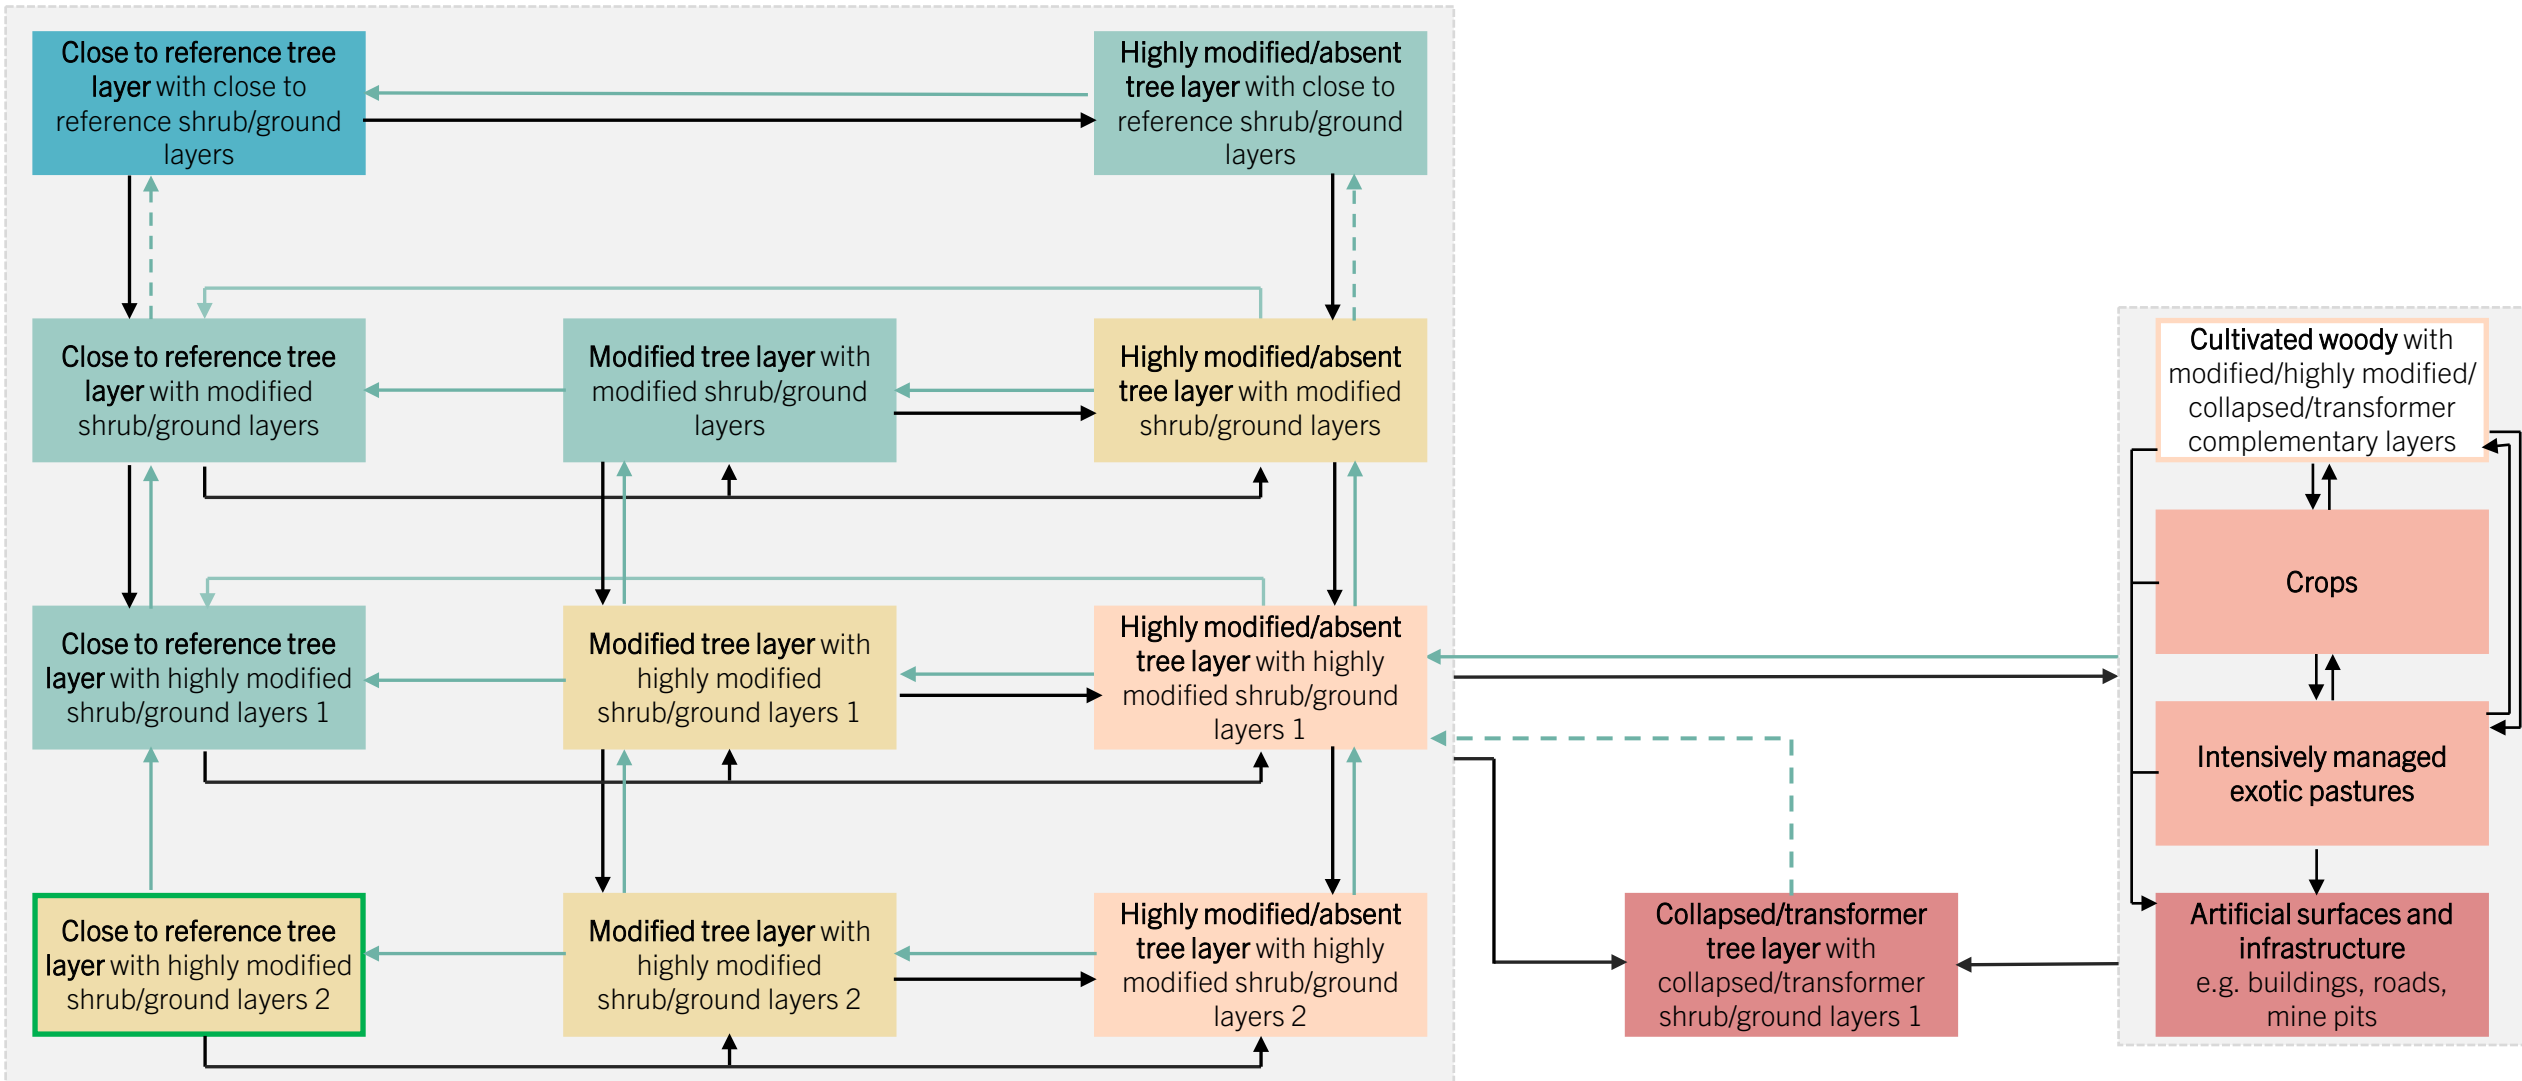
Close to reference tree layer with close to reference shrub/ground layers

Highly modified/absent tree layer with close to reference shrub/ground layers

Close to reference tree layer with modified shrub/ground layers

Modified tree layer with modified shrub/ground layers

Highly modified/absent tree layer with modified shrub/ground layers

Cultivated woody with modified/highly modified/ collapsed/transformer complementary layers

Crops

Close to reference tree layer with highly modified shrub/ground layers 1

Modified tree layer with highly modified shrub/ground layers 1

Highly modified/absent tree layer with highly modified shrub/ground layers 1

Intensively managed exotic pastures

Close to reference tree layer with highly modified shrub/ground layers 2

Modified tree layer with highly modified shrub/ground layers 2

Highly modified/absent tree layer with highly modified shrub/ground layers 2

Collapsed/transformer tree layer with collapsed/transformer shrub/ground layers 1

Artificial surfaces and infrastructure e.g. buildings, roads, mine pits